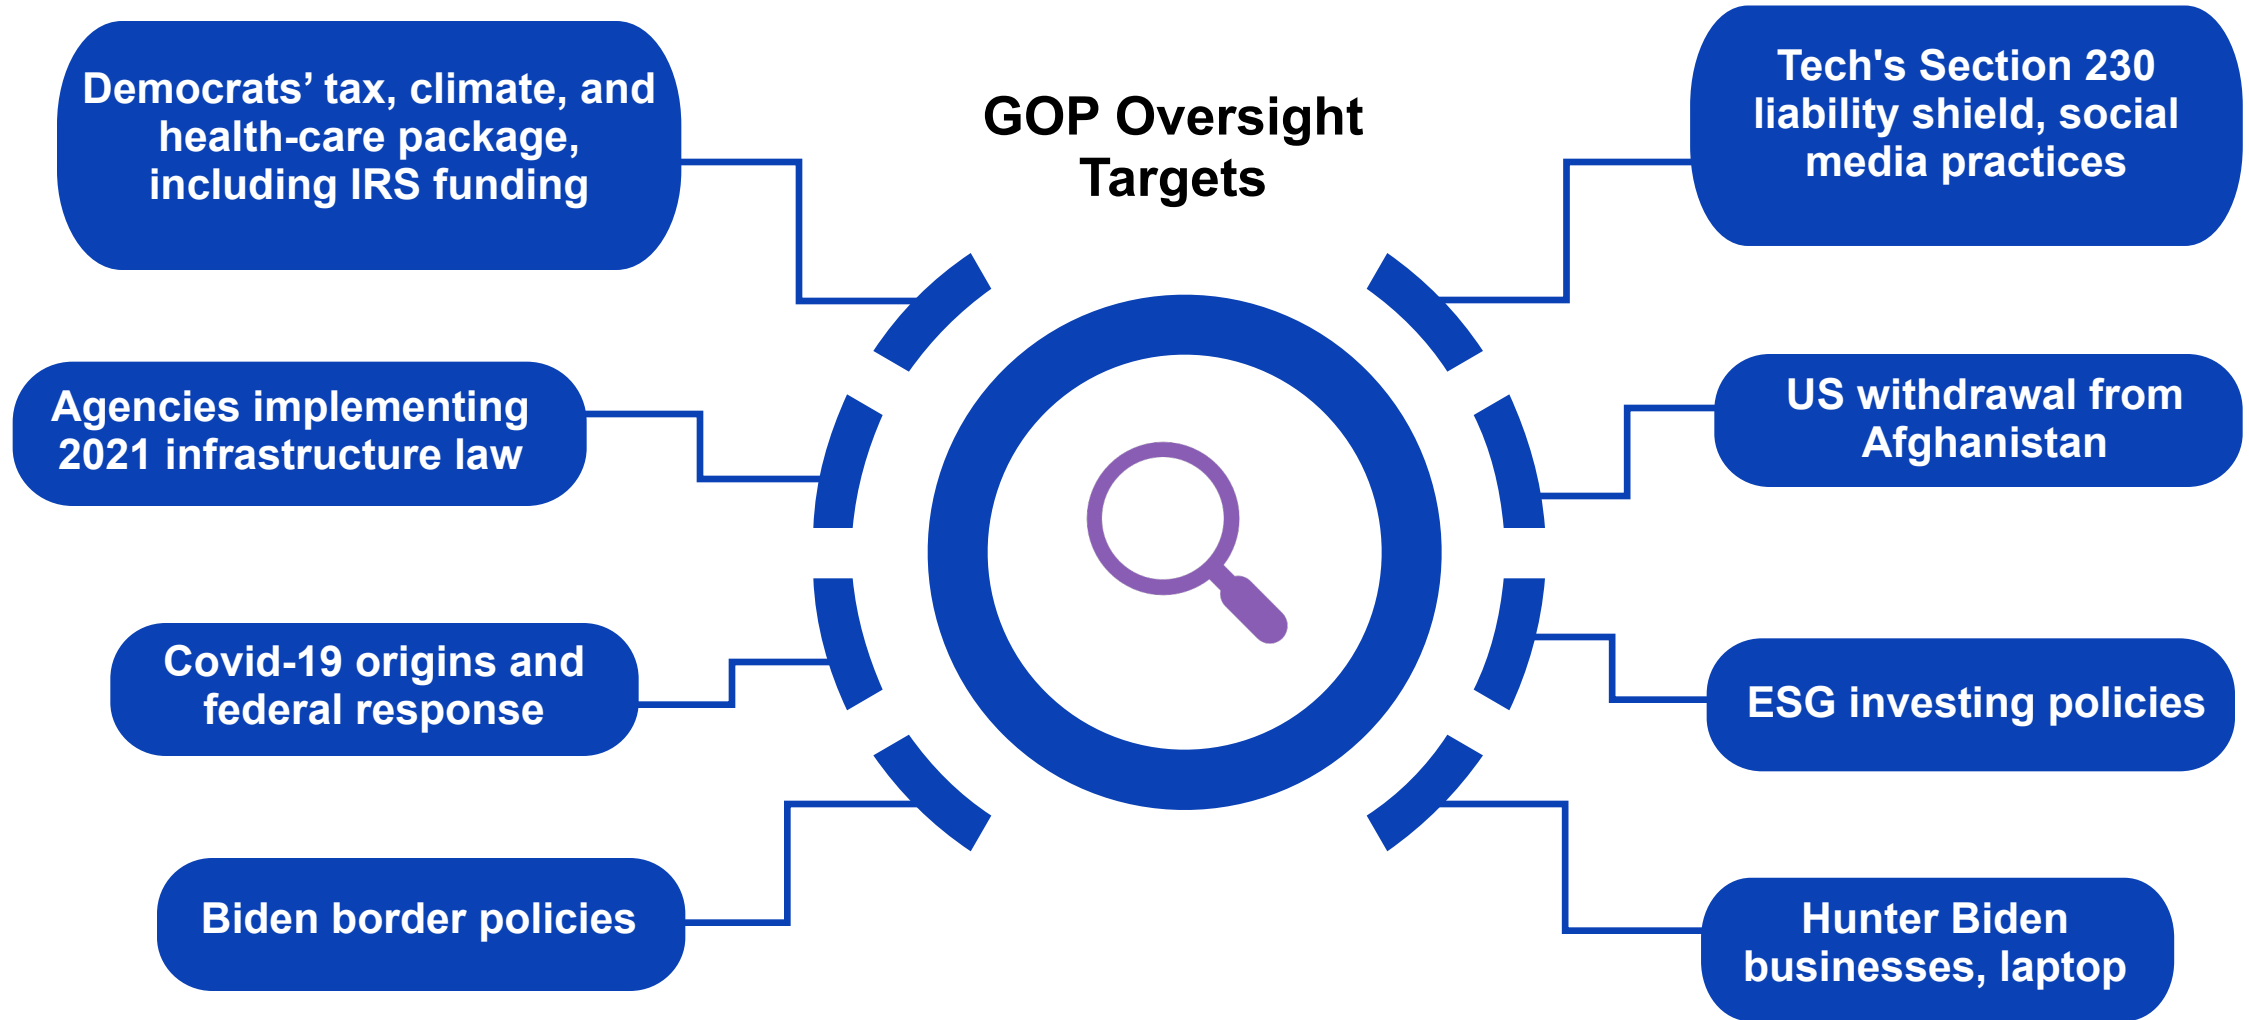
GOP Oversight Targets

Democrats' tax, climate, and health-care package, including IRS funding

Agencies implementing 2021 infrastructure law

Covid-19 origins and federal response

Biden border policies

Tech's Section 230 liability shield, social media practices

US withdrawal from Afghanistan

ESG investing policies

Hunter Biden businesses, laptop